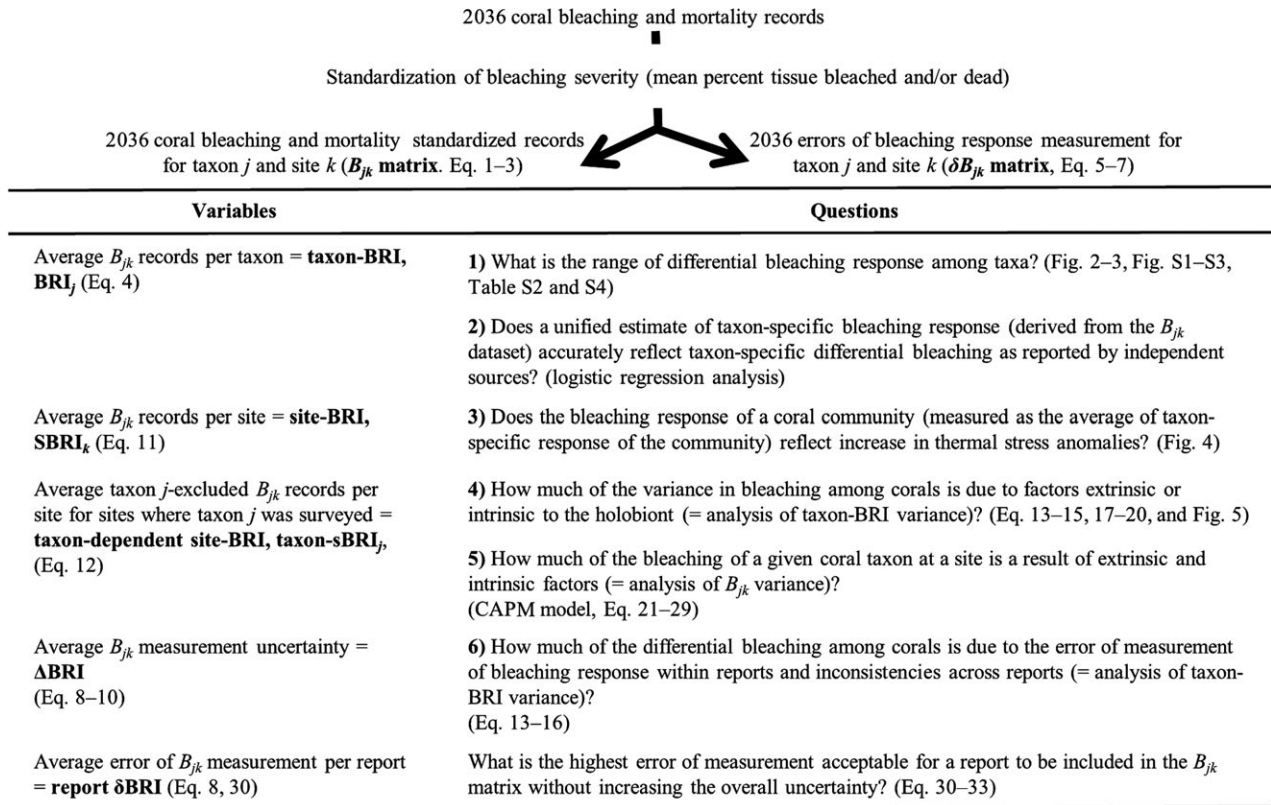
2036 coral bleaching and mortality records

Standardization of bleaching severity (mean percent tissue bleached and/or dead)

2036 coral bleaching and mortality standardized records for taxon $j$ and site $k$ ($B_{jk}$ **matrix**. Eq. 1–3)

2036 errors of bleaching response measurement for taxon $j$ and site $k$ ($\delta B_{jk}$ **matrix**, Eq. 5–7)

| Variables | Questions |
|---|---|
| Average $B_{jk}$ records per taxon = **taxon-BRI, BRI$_j$** (Eq. 4) | **1)** What is the range of differential bleaching response among taxa? (Fig. 2–3, Fig. S1–S3, Table S2 and S4) |
| | **2)** Does a unified estimate of taxon-specific bleaching response (derived from the $B_{jk}$ dataset) accurately reflect taxon-specific differential bleaching as reported by independent sources? (logistic regression analysis) |
| Average $B_{jk}$ records per site = **site-BRI, SBRI$_k$** (Eq. 11) | **3)** Does the bleaching response of a coral community (measured as the average of taxon-specific response of the community) reflect increase in thermal stress anomalies? (Fig. 4) |
| Average taxon $j$-excluded $B_{jk}$ records per site for sites where taxon $j$ was surveyed = **taxon-dependent site-BRI, taxon-sBRI$_j$**, (Eq. 12) | **4)** How much of the variance in bleaching among corals is due to factors extrinsic or intrinsic to the holobiont (= analysis of taxon-BRI variance)? (Eq. 13–15, 17–20, and Fig. 5) |
| | **5)** How much of the bleaching of a given coral taxon at a site is a result of extrinsic and intrinsic factors (= analysis of $B_{jk}$ variance)? (CAPM model, Eq. 21–29) |
| Average $B_{jk}$ measurement uncertainty = **ΔBRI** (Eq. 8–10) | **6)** How much of the differential bleaching among corals is due to the error of measurement of bleaching response within reports and inconsistencies across reports (= analysis of taxon-BRI variance)? (Eq. 13–16) |
| Average error of $B_{jk}$ measurement per report = **report δBRI** (Eq. 8, 30) | What is the highest error of measurement acceptable for a report to be included in the $B_{jk}$ matrix without increasing the overall uncertainty? (Eq. 30–33) |